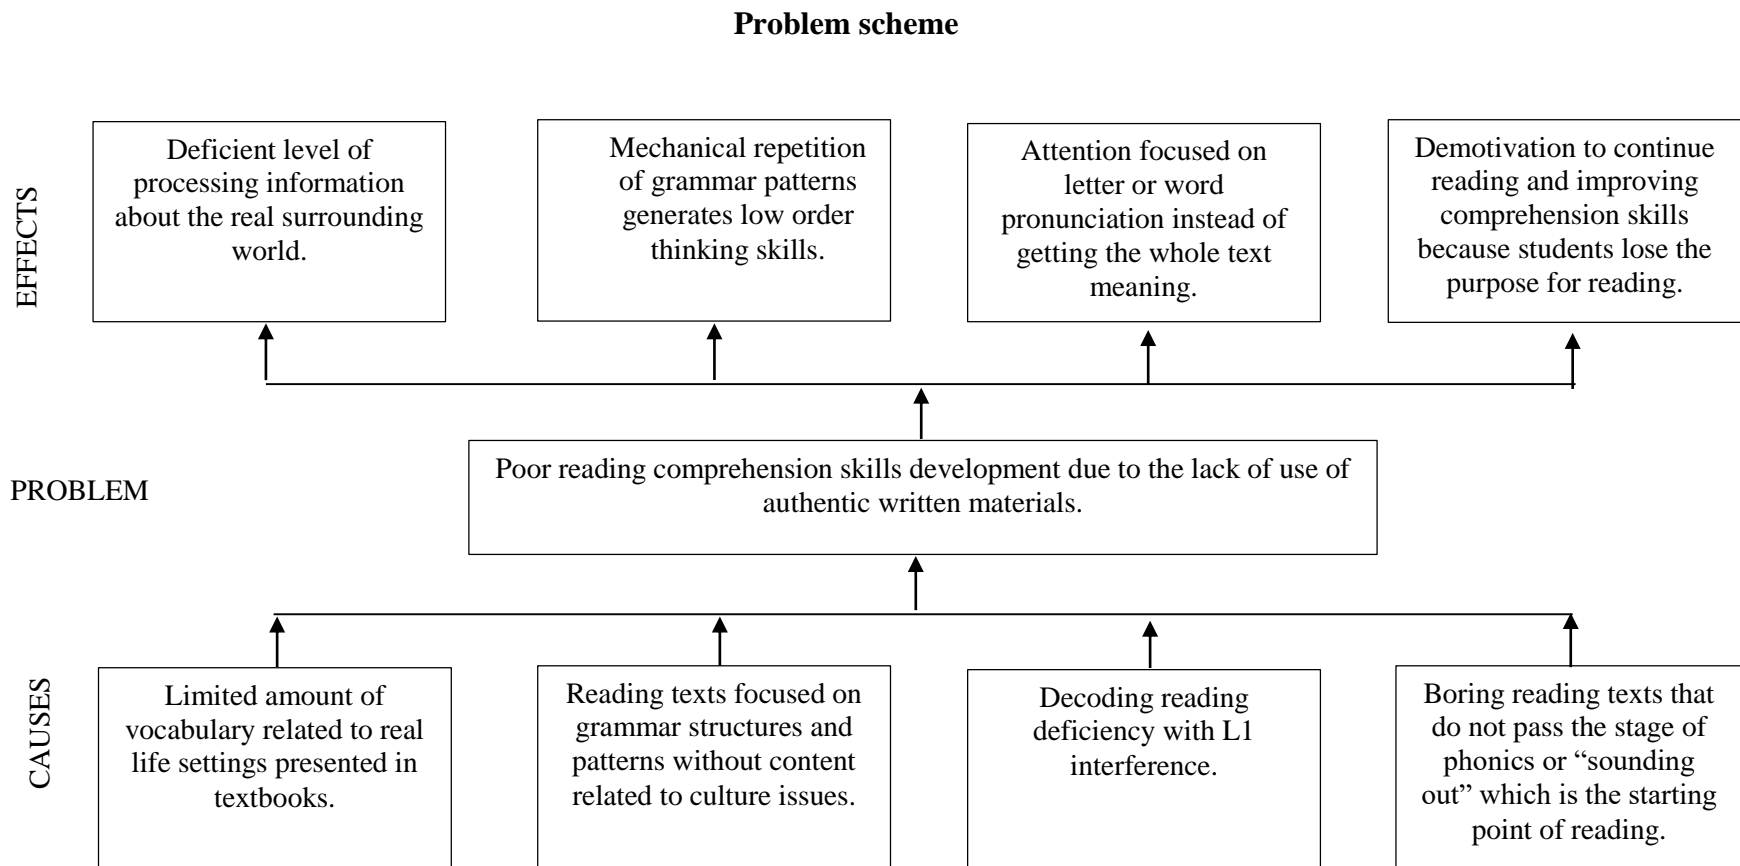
**Problem scheme**

EFFECTS

Deficient level of processing information about the real surrounding world.

Mechanical repetition of grammar patterns generates low order thinking skills.

Attention focused on letter or word pronunciation instead of getting the whole text meaning.

Demotivation to continue reading and improving comprehension skills because students lose the purpose for reading.

PROBLEM

Poor reading comprehension skills development due to the lack of use of authentic written materials.

CAUSES

Limited amount of vocabulary related to real life settings presented in textbooks.

Reading texts focused on grammar structures and patterns without content related to culture issues.

Decoding reading deficiency with L1 interference.

Boring reading texts that do not pass the stage of phonics or "sounding out" which is the starting point of reading.